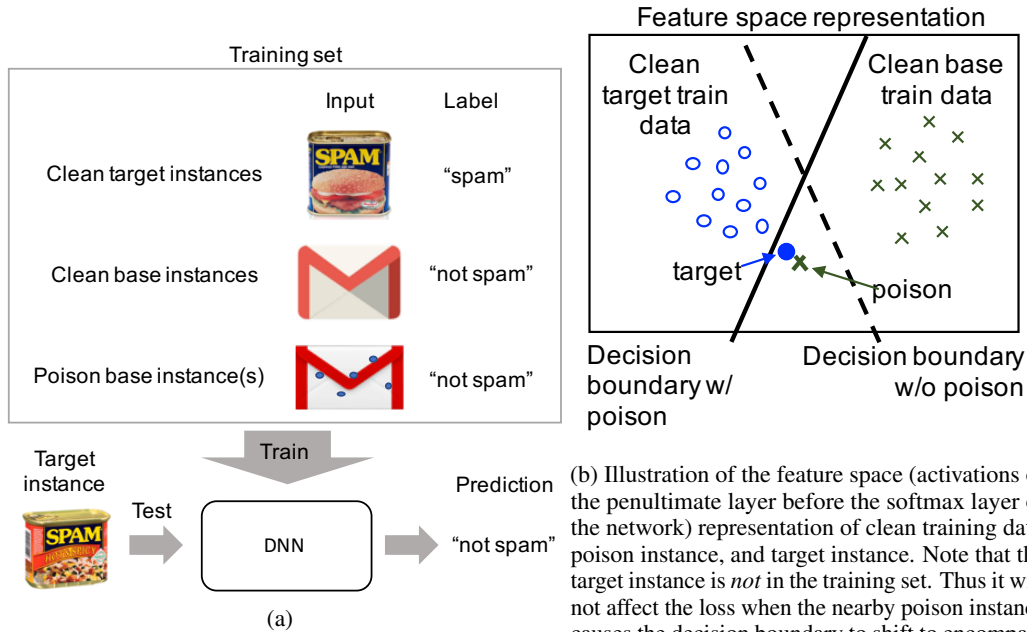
Training set

Input Label

Clean target instances "spam"

Clean base instances "not spam"

Poison base instance(s) "not spam"

Train

Target instance

Test

DNN

Prediction

"not spam"

(a)

Feature space representation

Clean target train data

Clean base train data

target

poison

Decision boundary w/ poison

Decision boundary w/o poison

(b) Illustration of the feature space (activations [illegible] the penultimate layer before the softmax layer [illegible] the network) representation of clean training dat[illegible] poison instance, and target instance. Note that th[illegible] target instance is *not* in the training set. Thus it w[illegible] not affect the loss when the nearby poison instanc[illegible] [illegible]